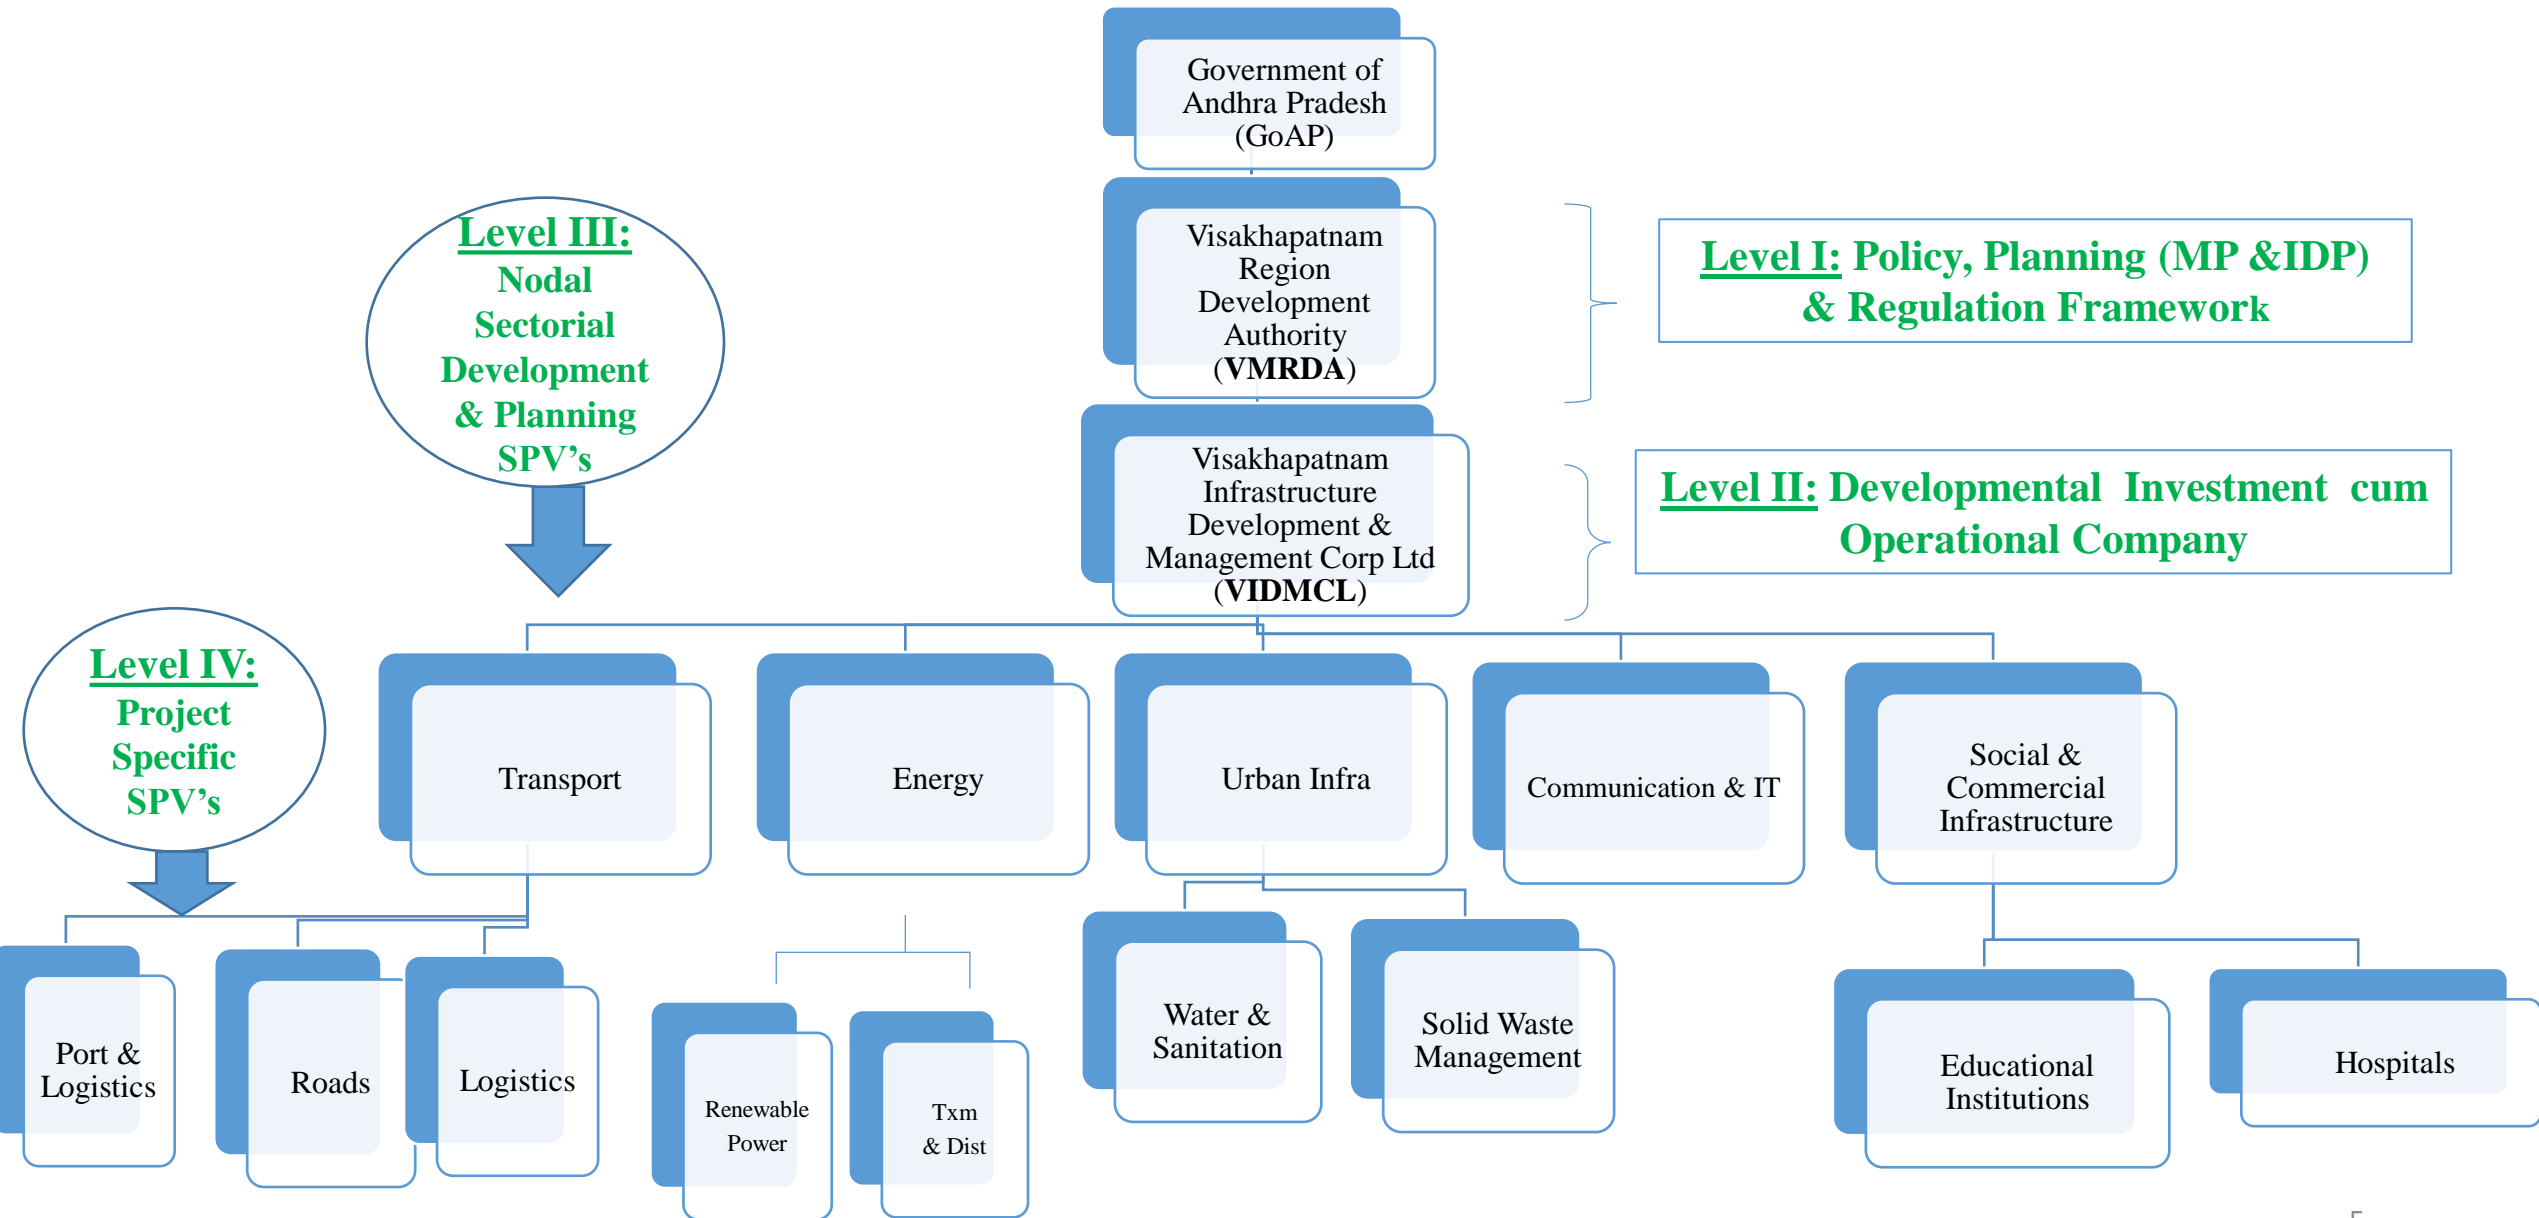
Government of Andhra Pradesh (GoAP)

Visakhapatnam Region Development Authority (VMRDA)

Level I: Policy, Planning (MP &IDP) & Regulation Framework

Level III: Nodal Sectorial Development & Planning SPV's

Visakhapatnam Infrastructure Development & Management Corp Ltd (VIDMCL)

Level II: Developmental Investment cum Operational Company

Level IV: Project Specific SPV's

Transport

Energy

Urban Infra

Communication & IT

Social & Commercial Infrastructure

Port & Logistics

Roads

Logistics

Renewable Power

Txm & Dist

Water & Sanitation

Solid Waste Management

Educational Institutions

Hospitals